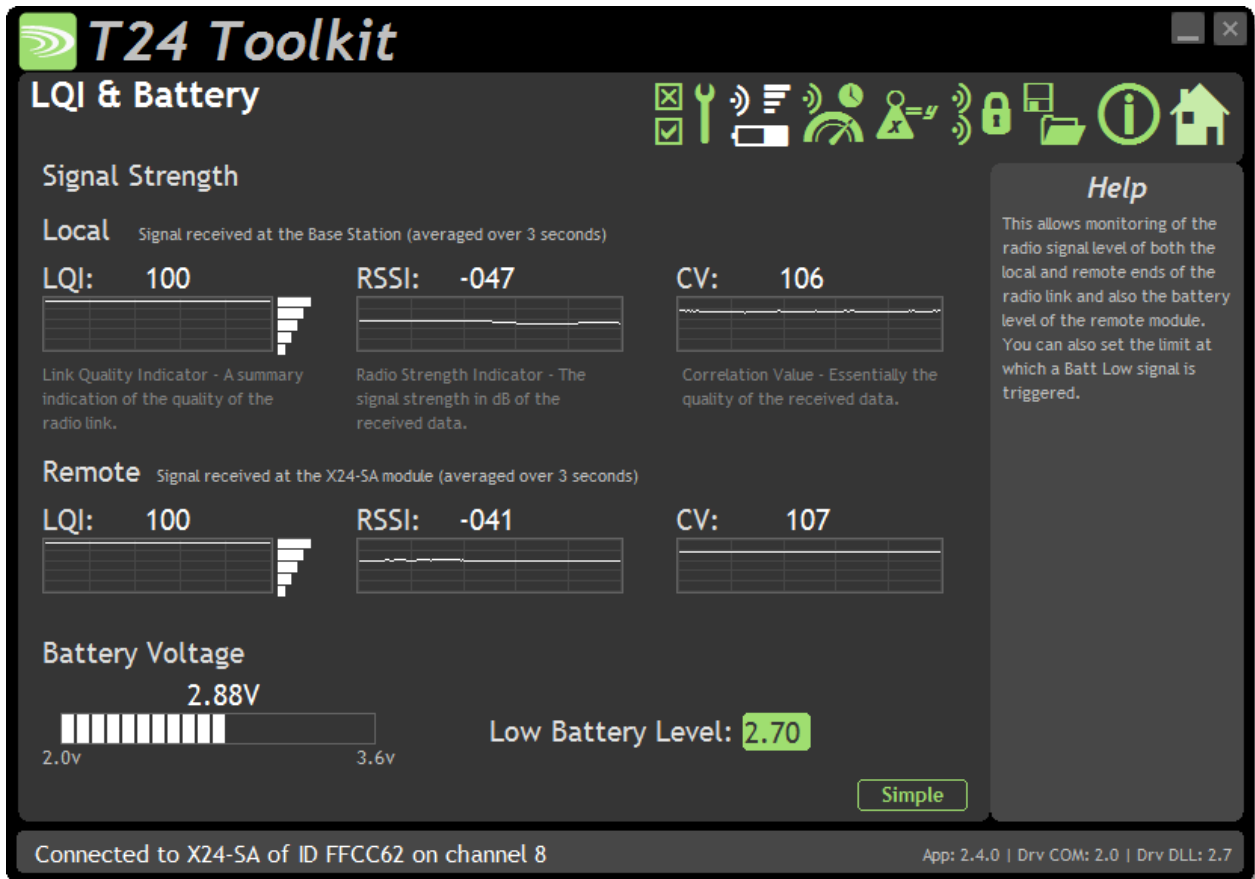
T24 Toolkit

LQI & Battery

Signal Strength

Local Signal received at the Base Station (averaged over 3 seconds)

LQI: 100

RSSI: -047

CV: 106

Link Quality Indicator - A summary indication of the quality of the radio link.

Radio Strength Indicator - The signal strength in dB of the received data.

Correlation Value - Essentially the quality of the received data.

Remote Signal received at the X24-SA module (averaged over 3 seconds)

LQI: 100

RSSI: -041

CV: 107

Battery Voltage

2.88V

2.0v

3.6v

Low Battery Level: 2.70

Simple

Help

This allows monitoring of the radio signal level of both the local and remote ends of the radio link and also the battery level of the remote module. You can also set the limit at which a Batt Low signal is triggered.

Connected to X24-SA of ID FFCC62 on channel 8

App: 2.4.0 | Drv COM: 2.0 | Drv DLL: 2.7